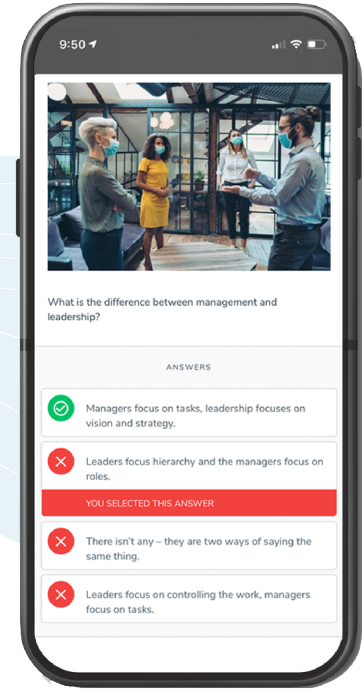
9:50

What is the difference between management and leadership?

ANSWERS

Managers focus on tasks, leadership focuses on vision and strategy.

Leaders focus hierarchy and the managers focus on roles.

YOU SELECTED THIS ANSWER

There isn't any – they are two ways of saying the same thing.

Leaders focus on controlling the work, managers focus on tasks.